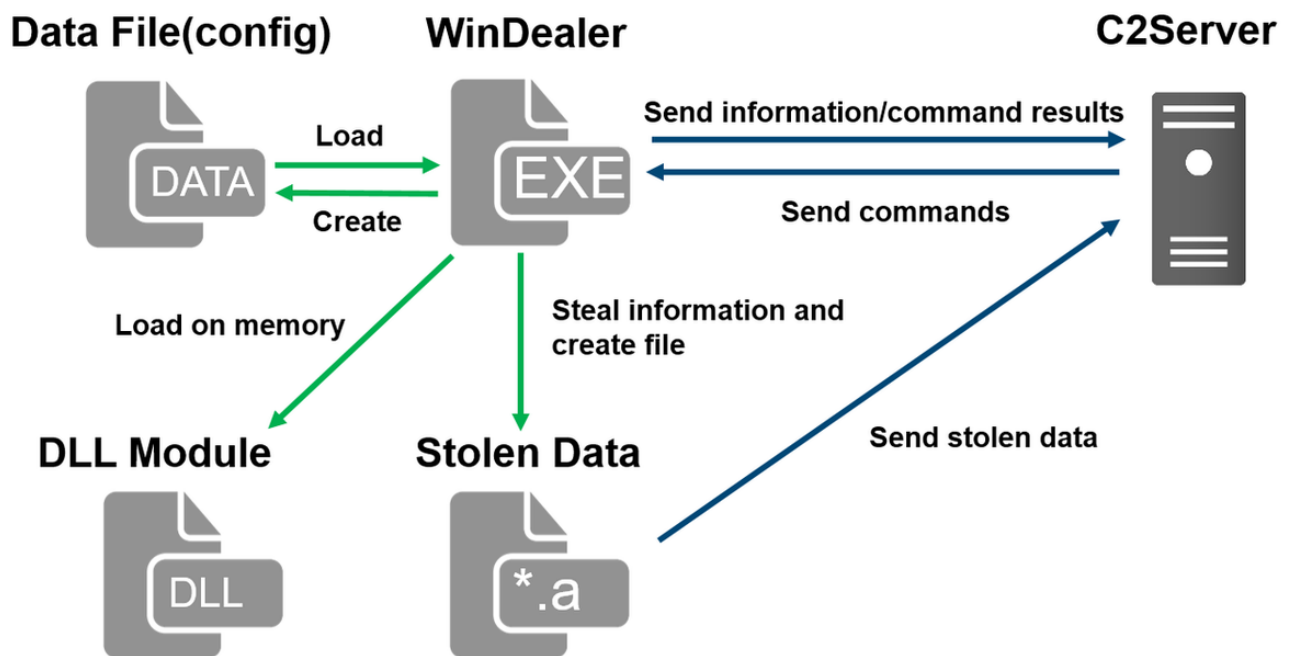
Data File(config)

WinDealer

C2Server

DATA

Load

Create

EXE

Send information/command results

Send commands

Load on memory

Steal information and create file

DLL Module

Stolen Data

Send stolen data

DLL

*.a